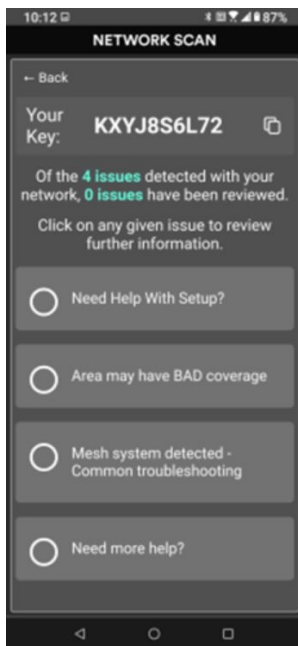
10:12
87%

NETWORK SCAN

← Back

Your Key: KXYJ8S6L72

Of the 4 issues detected with your network, 0 issues have been reviewed.

Click on any given issue to review further information.

Need Help With Setup?

Area may have BAD coverage

Mesh system detected - Common troubleshooting

Need more help?